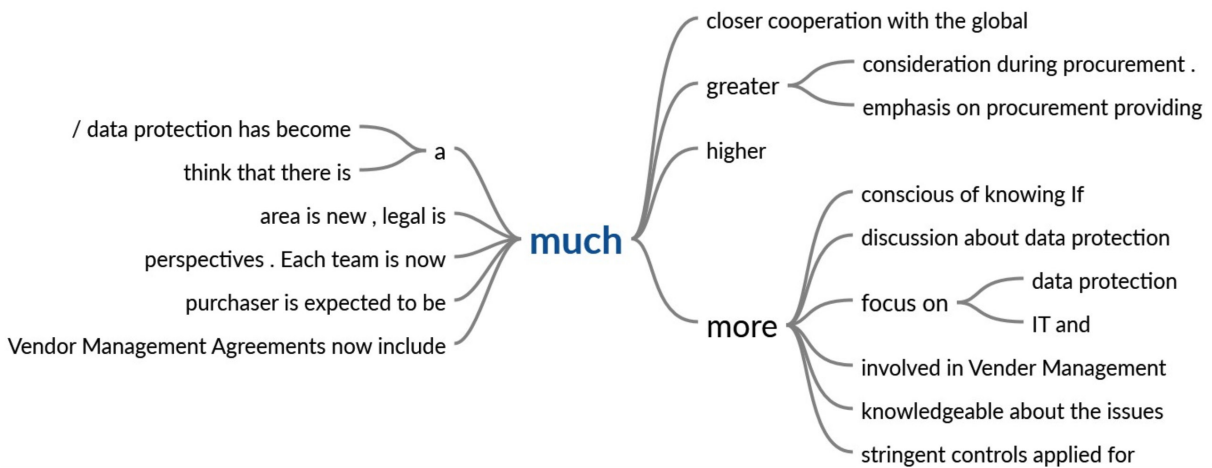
/ data protection has become
think that there is
a
area is new , legal is
perspectives . Each team is now
purchaser is expected to be
Vendor Management Agreements now include
much
closer cooperation with the global
greater
consideration during procurement .
emphasis on procurement providing
higher
more
conscious of knowing If
discussion about data protection
focus on
data protection
IT and
involved in Vender Management
knowledgeable about the issues
stringent controls applied for